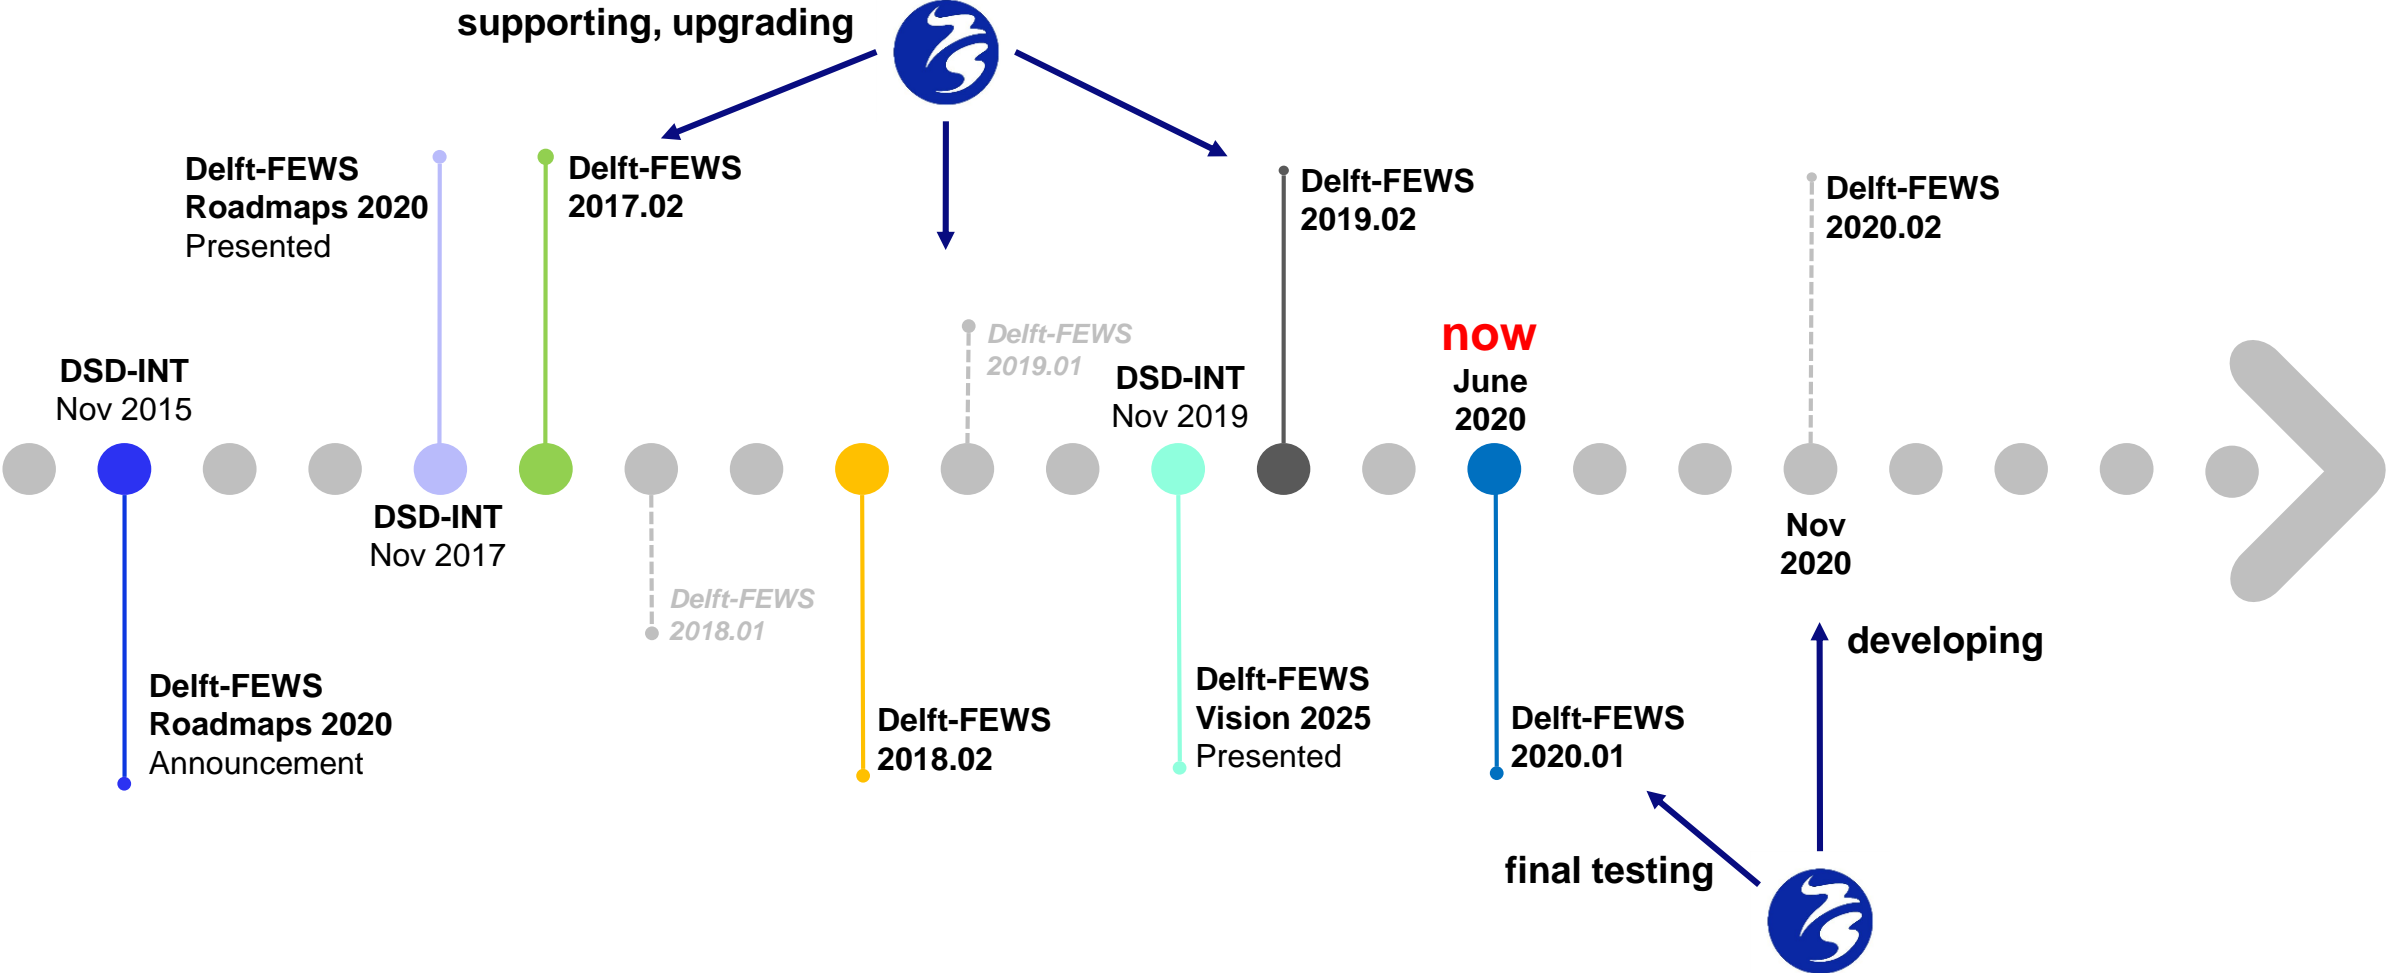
supporting, upgrading

Delft-FEWS Roadmaps 2020 Presented

Delft-FEWS 2017.02

Delft-FEWS 2019.02

Delft-FEWS 2020.02

Delft-FEWS 2019.01

DSD-INT Nov 2015

DSD-INT Nov 2019

now
June 2020

DSD-INT Nov 2017

Delft-FEWS 2018.01

Nov 2020

developing

Delft-FEWS Roadmaps 2020 Announcement

Delft-FEWS 2018.02

Delft-FEWS Vision 2025 Presented

Delft-FEWS 2020.01

final testing